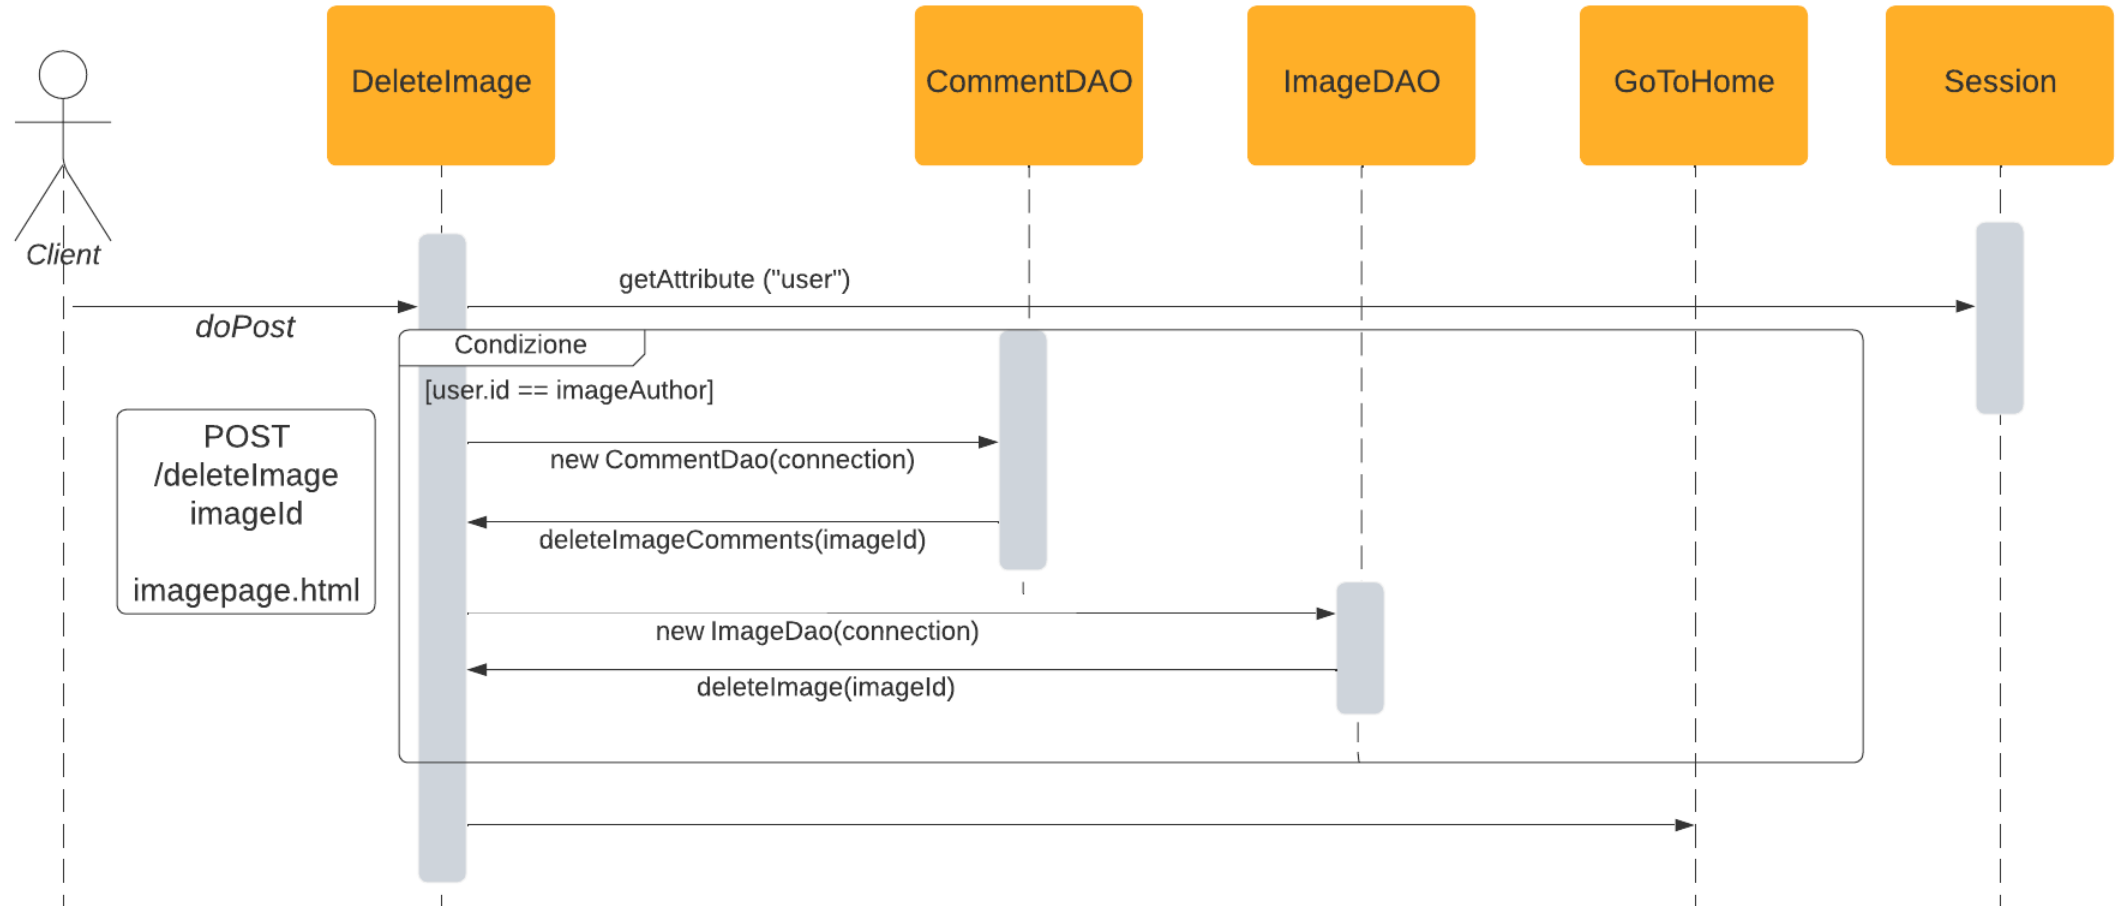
DeleteImage

CommentDAO

ImageDAO

GoToHome

Session

Client

getAttribute ("user")

doPost

Condizione

[user.id == imageAuthor]

POST
/deleteImage
imageId

imagepage.html

new CommentDao(connection)

deleteImageComments(imageId)

new ImageDao(connection)

deleteImage(imageId)